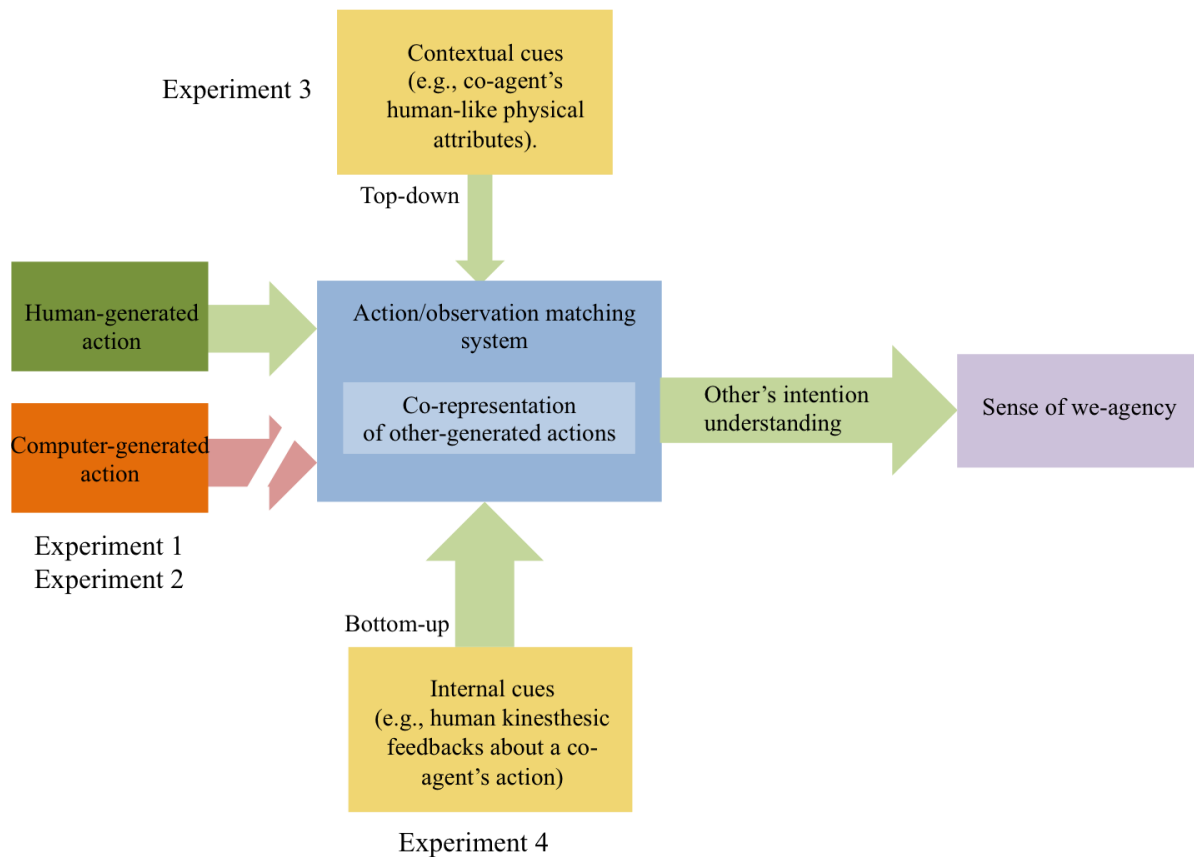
Experiment 3

Contextual cues (e.g., co-agent's human-like physical attributes).

Top-down

Human-generated action

Action/observation matching system

Co-representation of other-generated actions

Other's intention understanding

Sense of we-agency

Computer-generated action

Experiment 1
Experiment 2

Bottom-up

Internal cues (e.g., human kinesthesic feedbacks about a co-agent's action)

Experiment 4